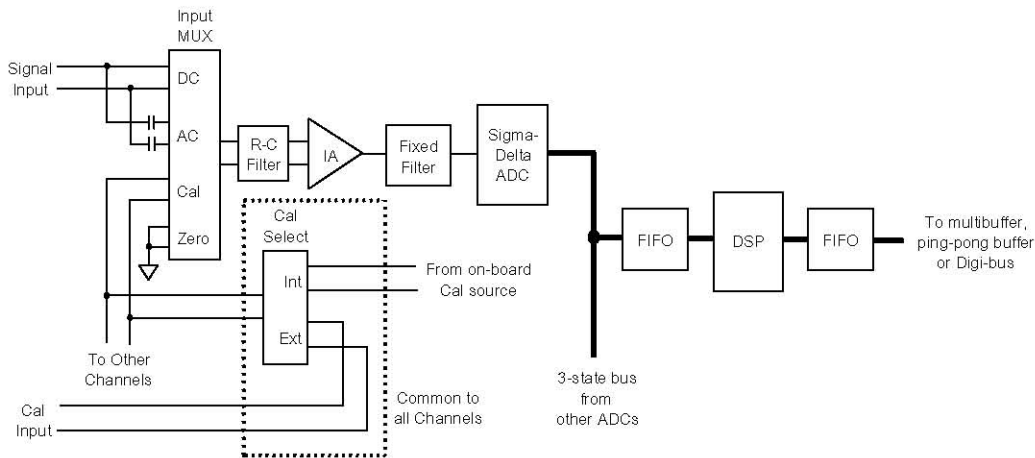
Input MUX

Signal Input

DC

AC

Cal

Zero

R-C Filter

IA

Fixed Filter

Sigma-Delta ADC

FIFO

DSP

FIFO

To multibuffer, ping-pong buffer or Digi-bus

Cal Select

Int

Ext

From on-board Cal source

To Other Channels

Cal Input

Common to all Channels

3-state bus from other ADCs